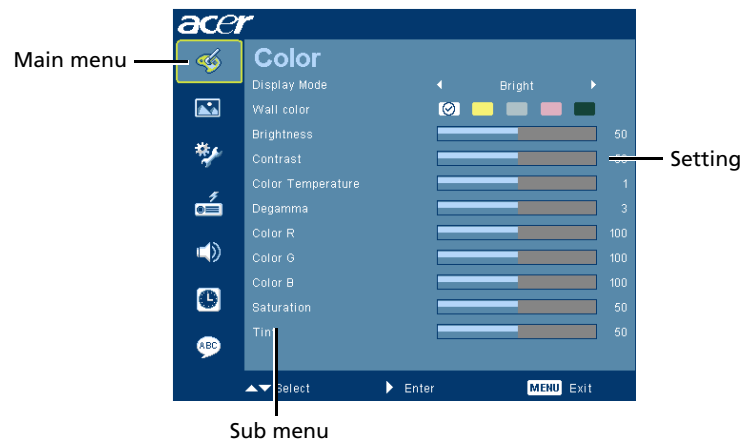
acer

Main menu

Color

Display Mode Bright

Wall color

Brightness 50

Contrast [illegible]

Color Temperature 1

Degamma 3

Color R 100

Color G 100

Color B 100

Saturation 50

Tint 50

Setting

ABC

Select Enter MENU Exit

Sub menu